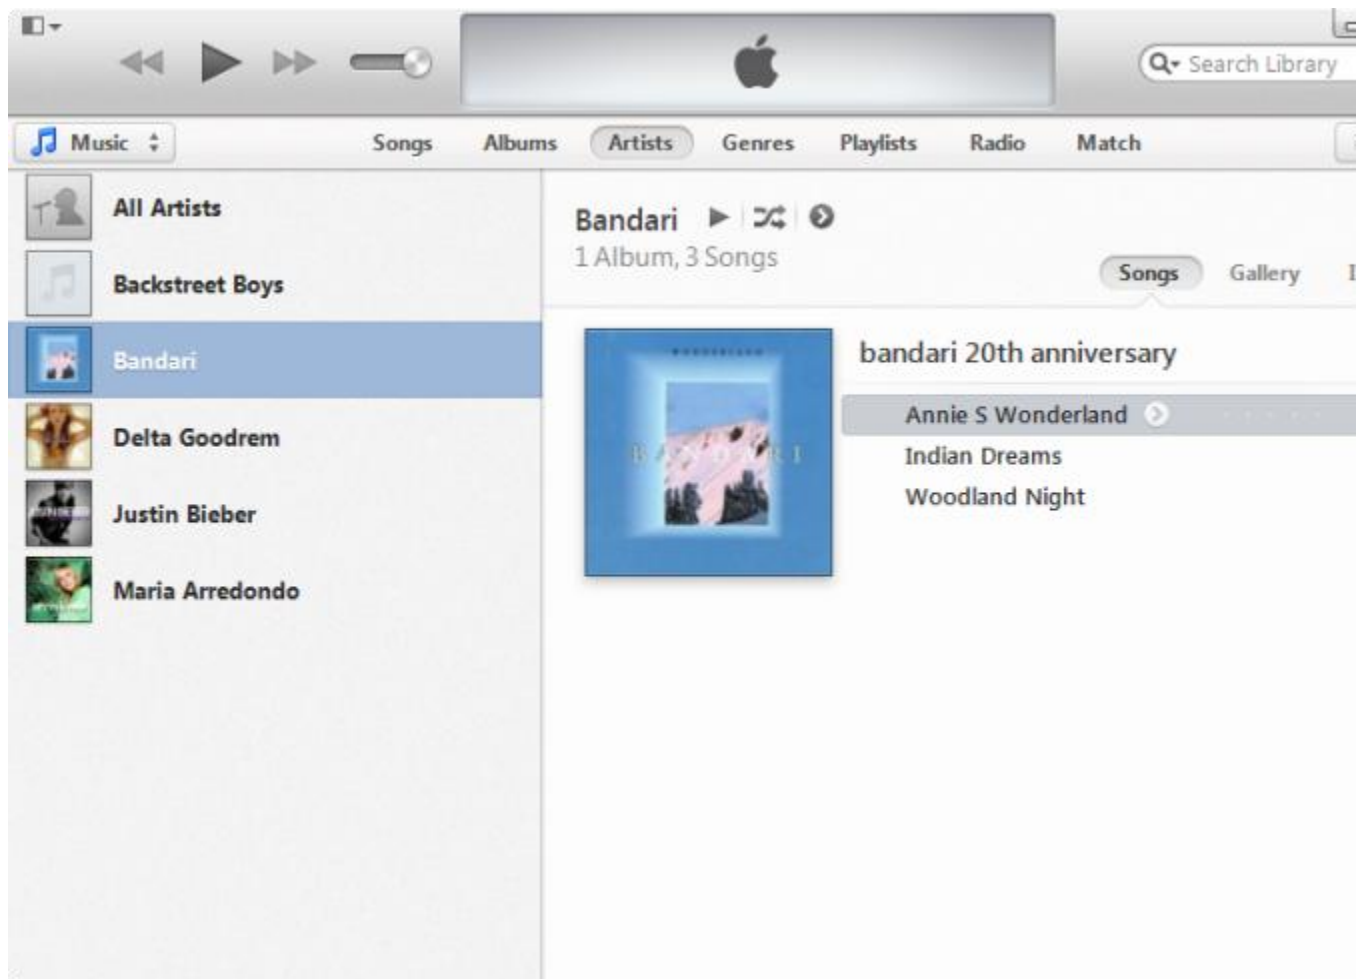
Search Library

Music

Songs Albums Artists Genres Playlists Radio Match

All Artists

Backstreet Boys

Bandari

Delta Goodrem

Justin Bieber

Maria Arredondo

Bandari

1 Album, 3 Songs

Songs Gallery

BANDARI

bandari 20th anniversary

Annie S Wonderland

Indian Dreams

Woodland Night